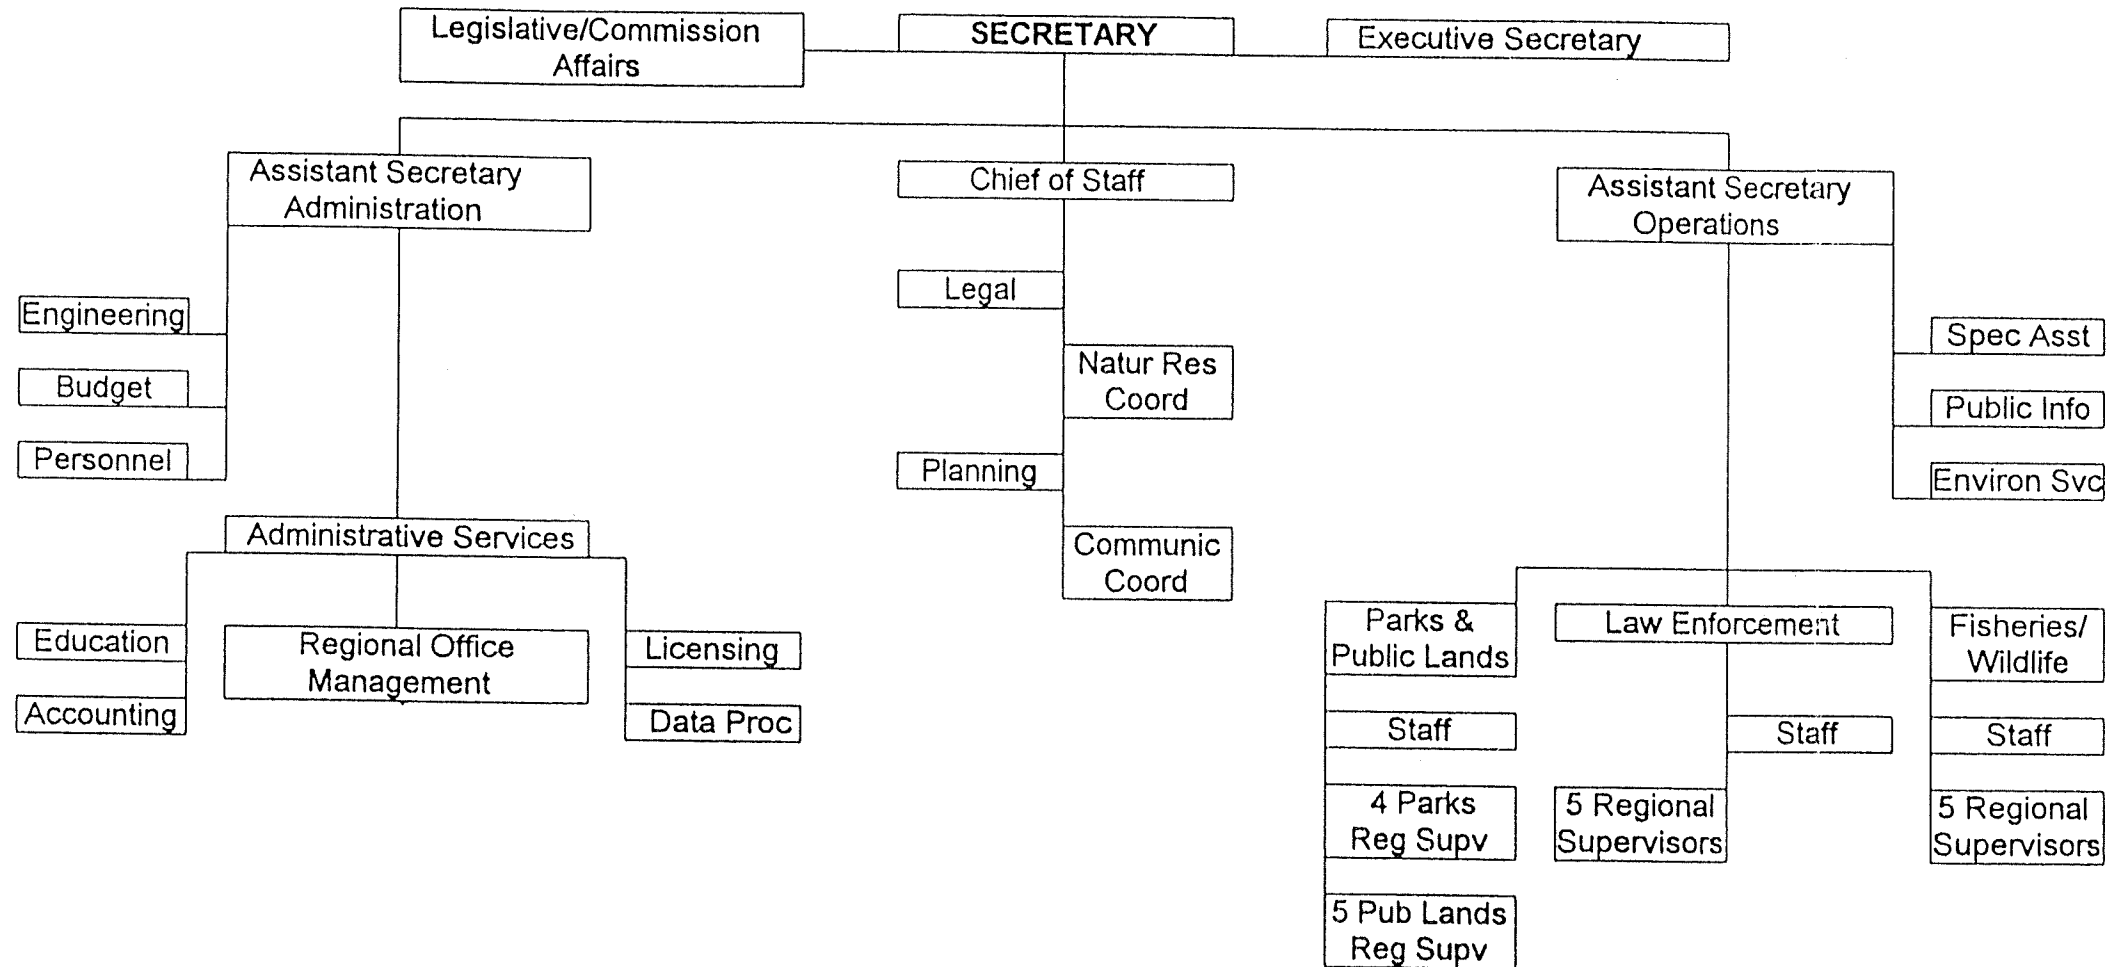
Legislative/Commission Affairs

SECRETARY

Executive Secretary

Assistant Secretary Administration

Chief of Staff

Assistant Secretary Operations

Engineering

Budget

Personnel

Legal

Natur Res Coord

Planning

Communic Coord

Spec Asst

Public Info

Environ Svc

Administrative Services

Education

Accounting

Regional Office Management

Licensing

Data Proc

Parks & Public Lands

Staff

4 Parks Reg Supv

5 Pub Lands Reg Supv

Law Enforcement

Staff

5 Regional Supervisors

Fisheries/ Wildlife

Staff

5 Regional Supervisors